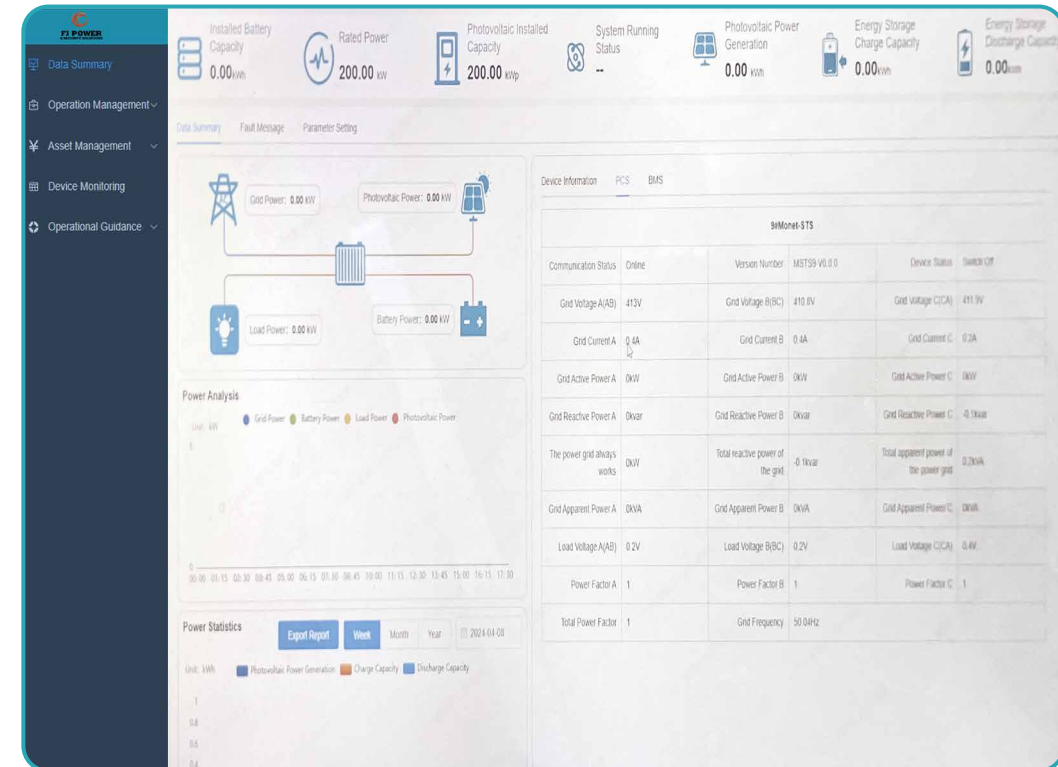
FJ POWER

Data Summary
Operation Management
Asset Management
Device Monitoring
Operational Guidance

Installed Battery Capacity 0.00kWh
Rated Power 200.00 kW
Photovoltaic Installed Capacity 200.00 kWp
System Running Status --
Photovoltaic Power Generation 0.00 kWh
Energy Storage Charge Capacity 0.00kWh
Energy Storage Discharge Capacity 0.00kWh

Data Summary | Fault Message | Parameter Setting

Grid Power: 0.00 kW
Photovoltaic Power: 0.00 kW
Load Power: 0.00 kW
Battery Power: 0.00 kW

Power Analysis
Unit: kW
Grid Power | Battery Power | Load Power | Photovoltaic Power
00:00 01:15 02:30 03:45 05:00 06:15 07:30 08:45 10:00 11:15 12:30 13:45 15:00 16:15 17:30

Power Statistics
Export Report | Week | Month | Year | 2024-04-08
Unit: kWh
Photovoltaic Power Generation | Charge Capacity | Discharge Capacity
1
0.8
0.6
0.4

Device Information | PCS | BMS

| 9#Monet-STS | | | | | |
|---|---|---|---|---|---|
| Communication Status | Online | Version Number | MSTS9 V0.0.0 | Device Status | Switch Off |
| Grid Voltage A(AB) | 413V | Grid Voltage B(BC) | 410.8V | Grid Voltage C(CA) | 411.9V |
| Grid Current A | 0.4A | Grid Current B | 0.4A | Grid Current C | 0.3A |
| Grid Active Power A | 0kW | Grid Active Power B | 0kW | Grid Active Power C | 0kW |
| Grid Reactive Power A | 0kvar | Grid Reactive Power B | 0kvar | Grid Reactive Power C | -0.1kvar |
| The power grid always works | 0kW | Total reactive power of the grid | -0.1kvar | Total apparent power of the power grid | 0.2kVA |
| Grid Apparent Power A | 0kVA | Grid Apparent Power B | 0kVA | Grid Apparent Power C | 0kVA |
| Load Voltage A(AB) | 0.2V | Load Voltage B(BC) | 0.2V | Load Voltage C(CA) | 0.4V |
| Power Factor A | 1 | Power Factor B | 1 | Power Factor C | 1 |
| Total Power Factor | 1 | Grid Frequency | 50.04Hz | | |